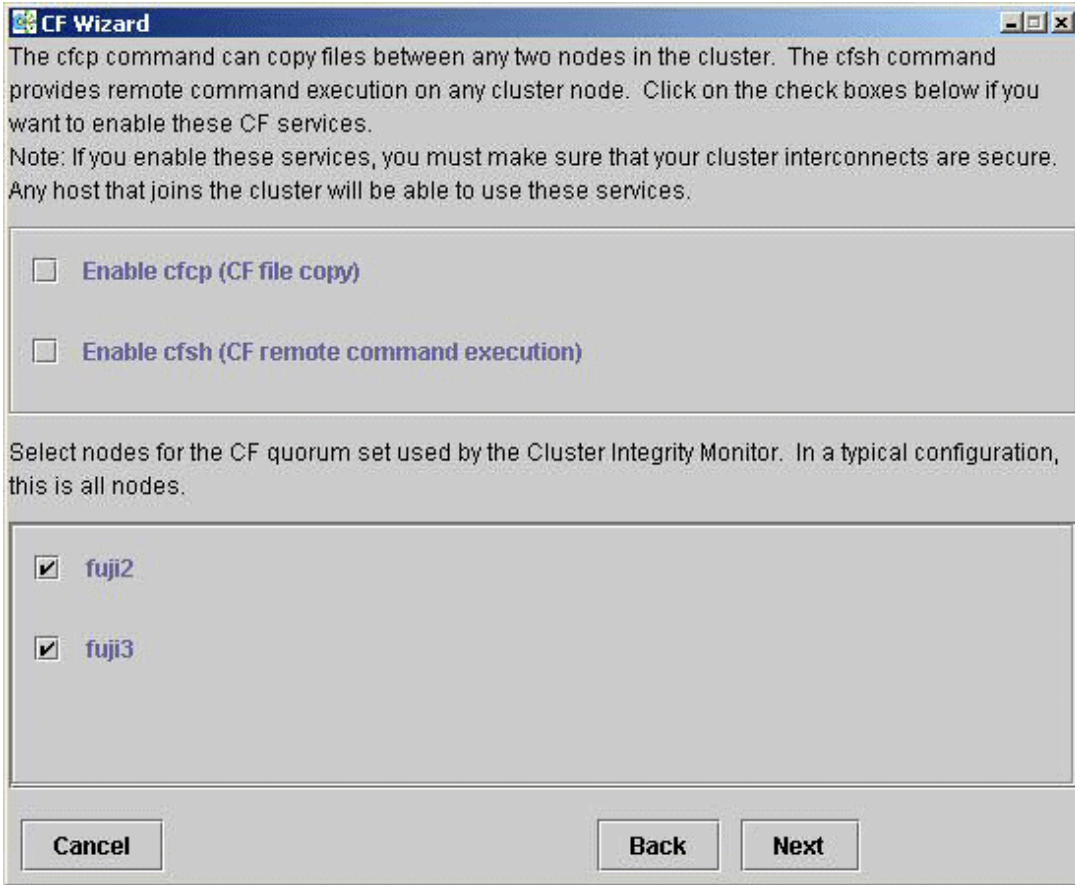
CF Wizard

The cfcp command can copy files between any two nodes in the cluster. The cfsh command provides remote command execution on any cluster node. Click on the check boxes below if you want to enable these CF services.
Note: If you enable these services, you must make sure that your cluster interconnects are secure. Any host that joins the cluster will be able to use these services.

Enable cfcp (CF file copy)

Enable cfsh (CF remote command execution)

Select nodes for the CF quorum set used by the Cluster Integrity Monitor. In a typical configuration, this is all nodes.

fuji2

fuji3

Cancel

Back

Next